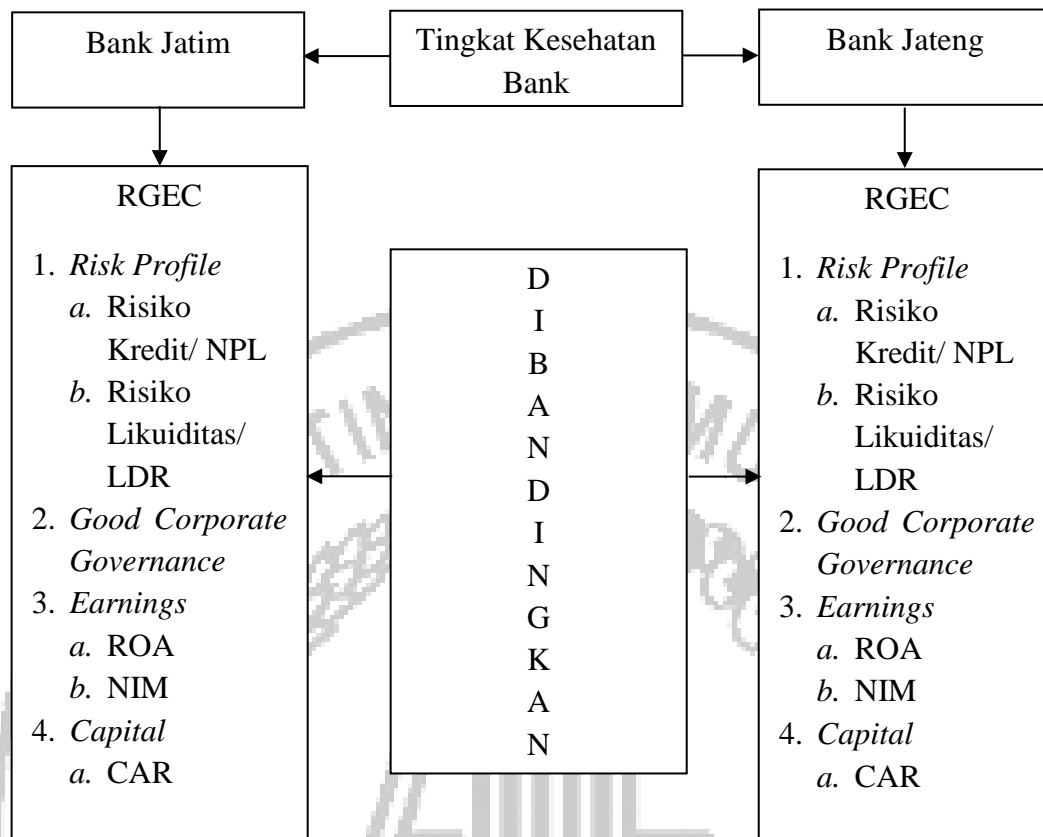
Bank Jatim

Tingkat Kesehatan Bank

Bank Jateng

RGEC

1. *Risk Profile*
*a.* Risiko Kredit/ NPL
*b.* Risiko Likuiditas/ LDR
2. *Good Corporate Governance*
3. *Earnings*
*a.* ROA
*b.* NIM
4. *Capital*
*a.* CAR

D
I
B
A
N
D
I
N
G
K
A
N

RGEC

1. *Risk Profile*
*a.* Risiko Kredit/ NPL
*b.* Risiko Likuiditas/ LDR
2. *Good Corporate Governance*
3. *Earnings*
*a.* ROA
*b.* NIM
4. *Capital*
*a.* CAR